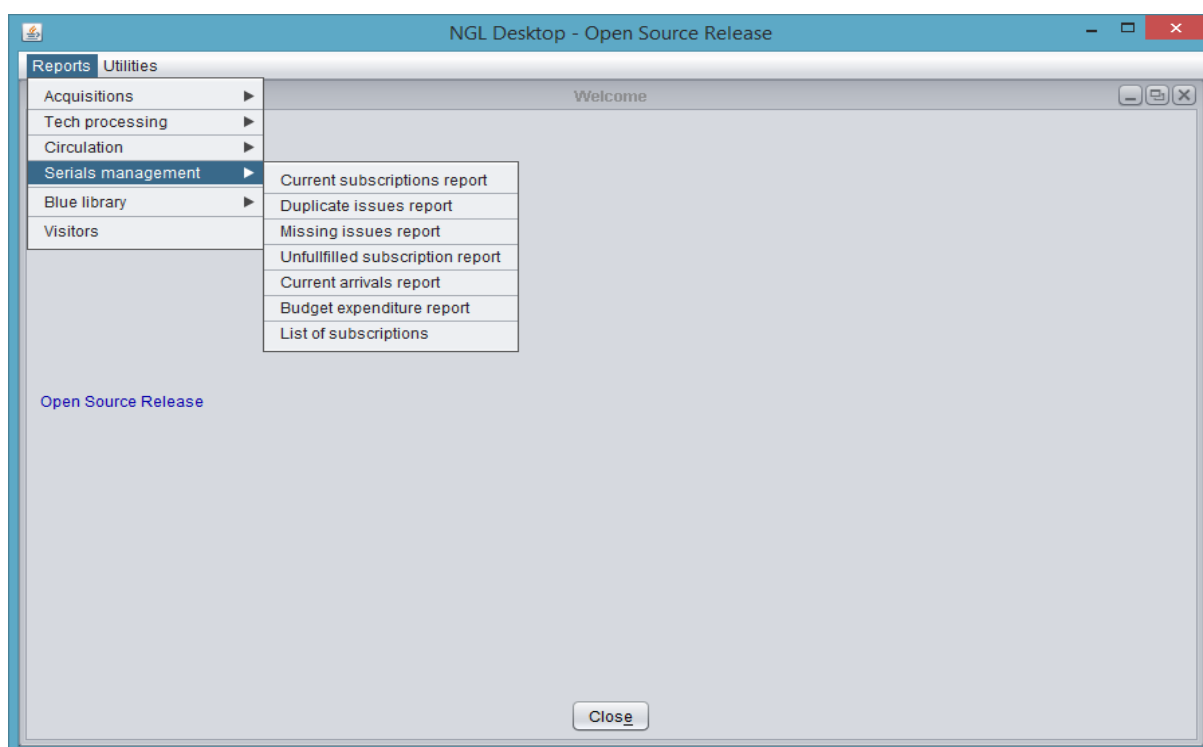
NGL Desktop - Open Source Release

Reports Utilities

Acquisitions
Tech processing
Circulation
Serials management
Blue library
Visitors

Welcome

Current subscriptions report
Duplicate issues report
Missing issues report
Unfullfilled subscription report
Current arrivals report
Budget expenditure report
List of subscriptions

Open Source Release

Close